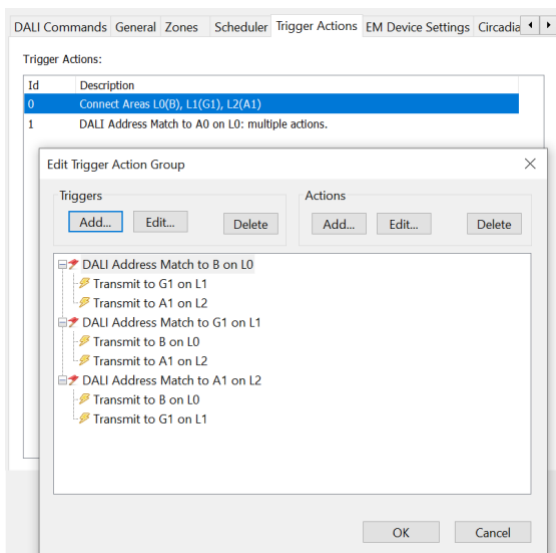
DALI Commands | General | Zones | Scheduler | Trigger Actions | EM Device Settings | Circadia

Trigger Actions:

| Id | Description |
|---|---|
| 0 | Connect Areas L0(B), L1(G1), L2(A1) |
| 1 | DALI Address Match to A0 on L0: multiple actions. |

Edit Trigger Action Group

Triggers
Add... Edit... Delete

Actions
Add... Edit... Delete

DALI Address Match to B on L0
Transmit to G1 on L1
Transmit to A1 on L2
DALI Address Match to G1 on L1
Transmit to B on L0
Transmit to A1 on L2
DALI Address Match to A1 on L2
Transmit to B on L0
Transmit to G1 on L1

OK Cancel